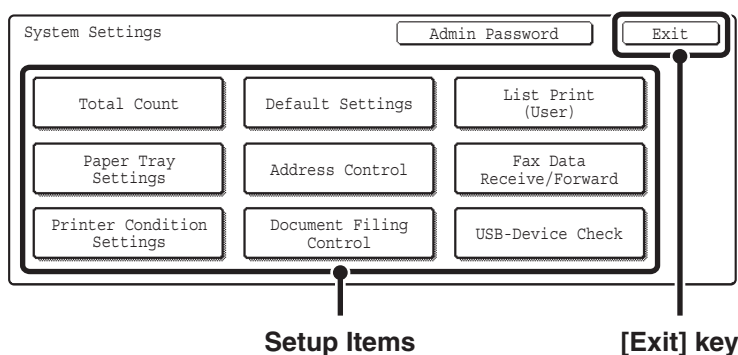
System Settings

Admin Password

Exit

Total Count

Default Settings

List Print (User)

Paper Tray Settings

Address Control

Fax Data Receive/Forward

Printer Condition Settings

Document Filing Control

USB-Device Check

Setup Items

[Exit] key